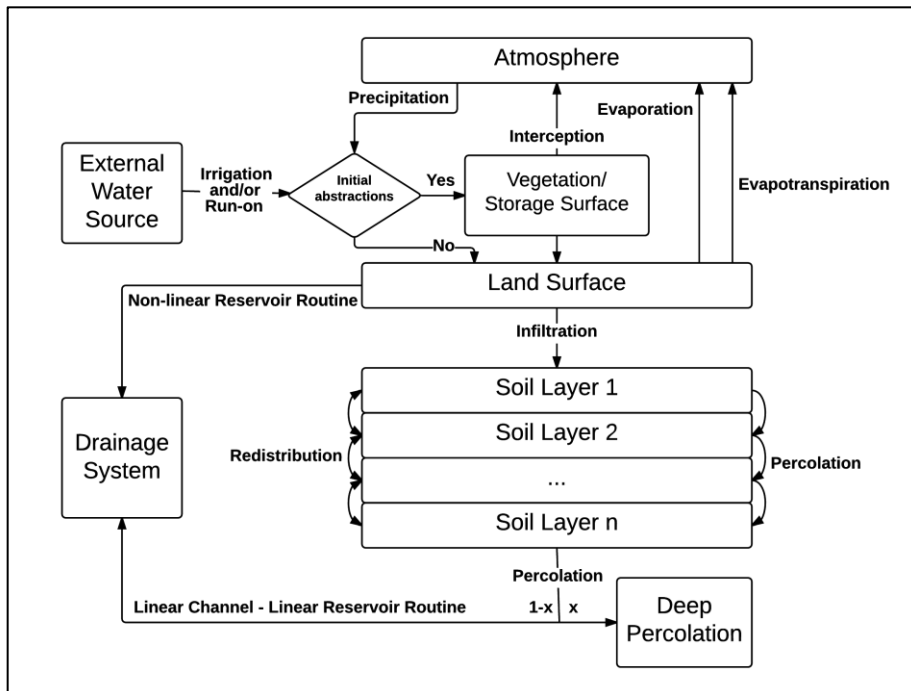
Atmosphere

Precipitation

Interception

Evaporation

Evapotranspiration

External Water Source

Irrigation and/or Run-on

Initial abstractions

Yes

Vegetation/ Storage Surface

No

Land Surface

Non-linear Reservoir Routine

Infiltration

Drainage System

Soil Layer 1

Soil Layer 2

Redistribution

...

Percolation

Soil Layer n

Percolation

1-x

x

Linear Channel - Linear Reservoir Routine

Deep Percolation